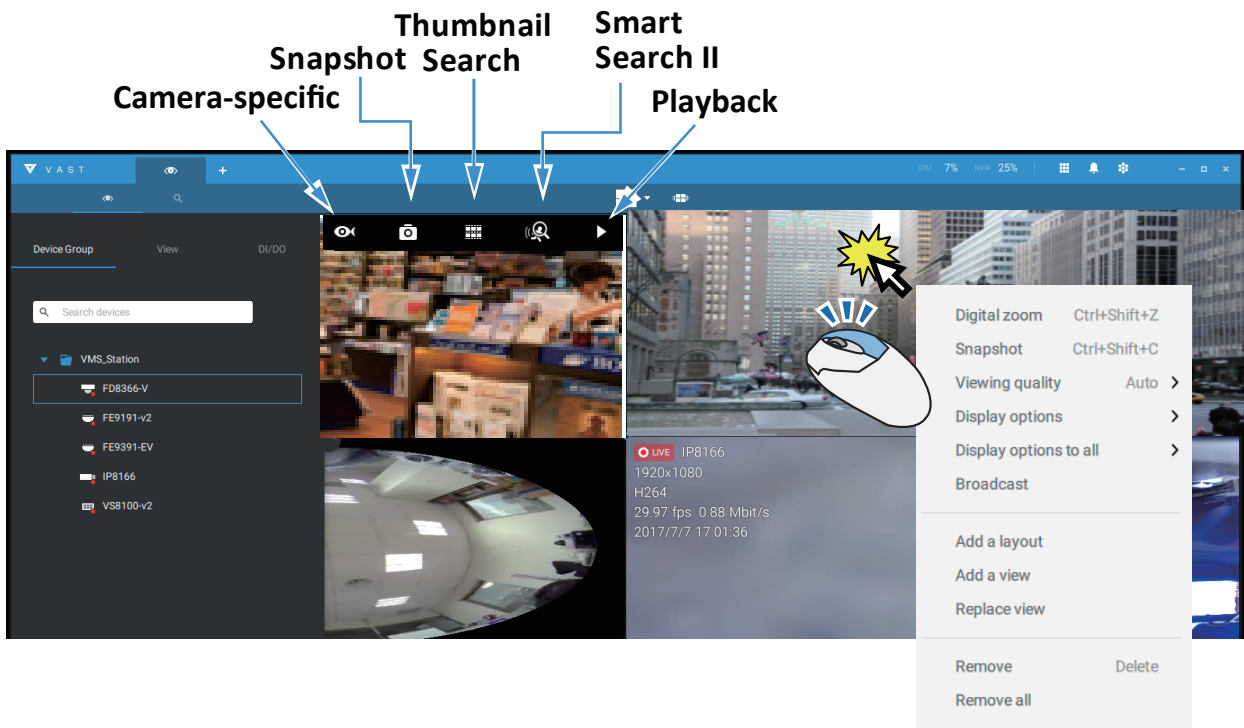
Thumbnail Search

Smart Search II

Snapshot

Camera-specific

Playback

VAST

CPU 7% MEM 25%

Device Group

View

DI/DO

Search devices

VMS_Station

FD8366-V

FE9191-v2

FE9391-EV

IP8166

VS8100-v2

LIVE IP8166
1920x1080
H264
29.97 fps 0.88 Mbit/s
2017/7/7 17:01:36

Digital zoom Ctrl+Shift+Z
Snapshot Ctrl+Shift+C
Viewing quality Auto
Display options
Display options to all
Broadcast

Add a layout
Add a view
Replace view

Remove Delete
Remove all